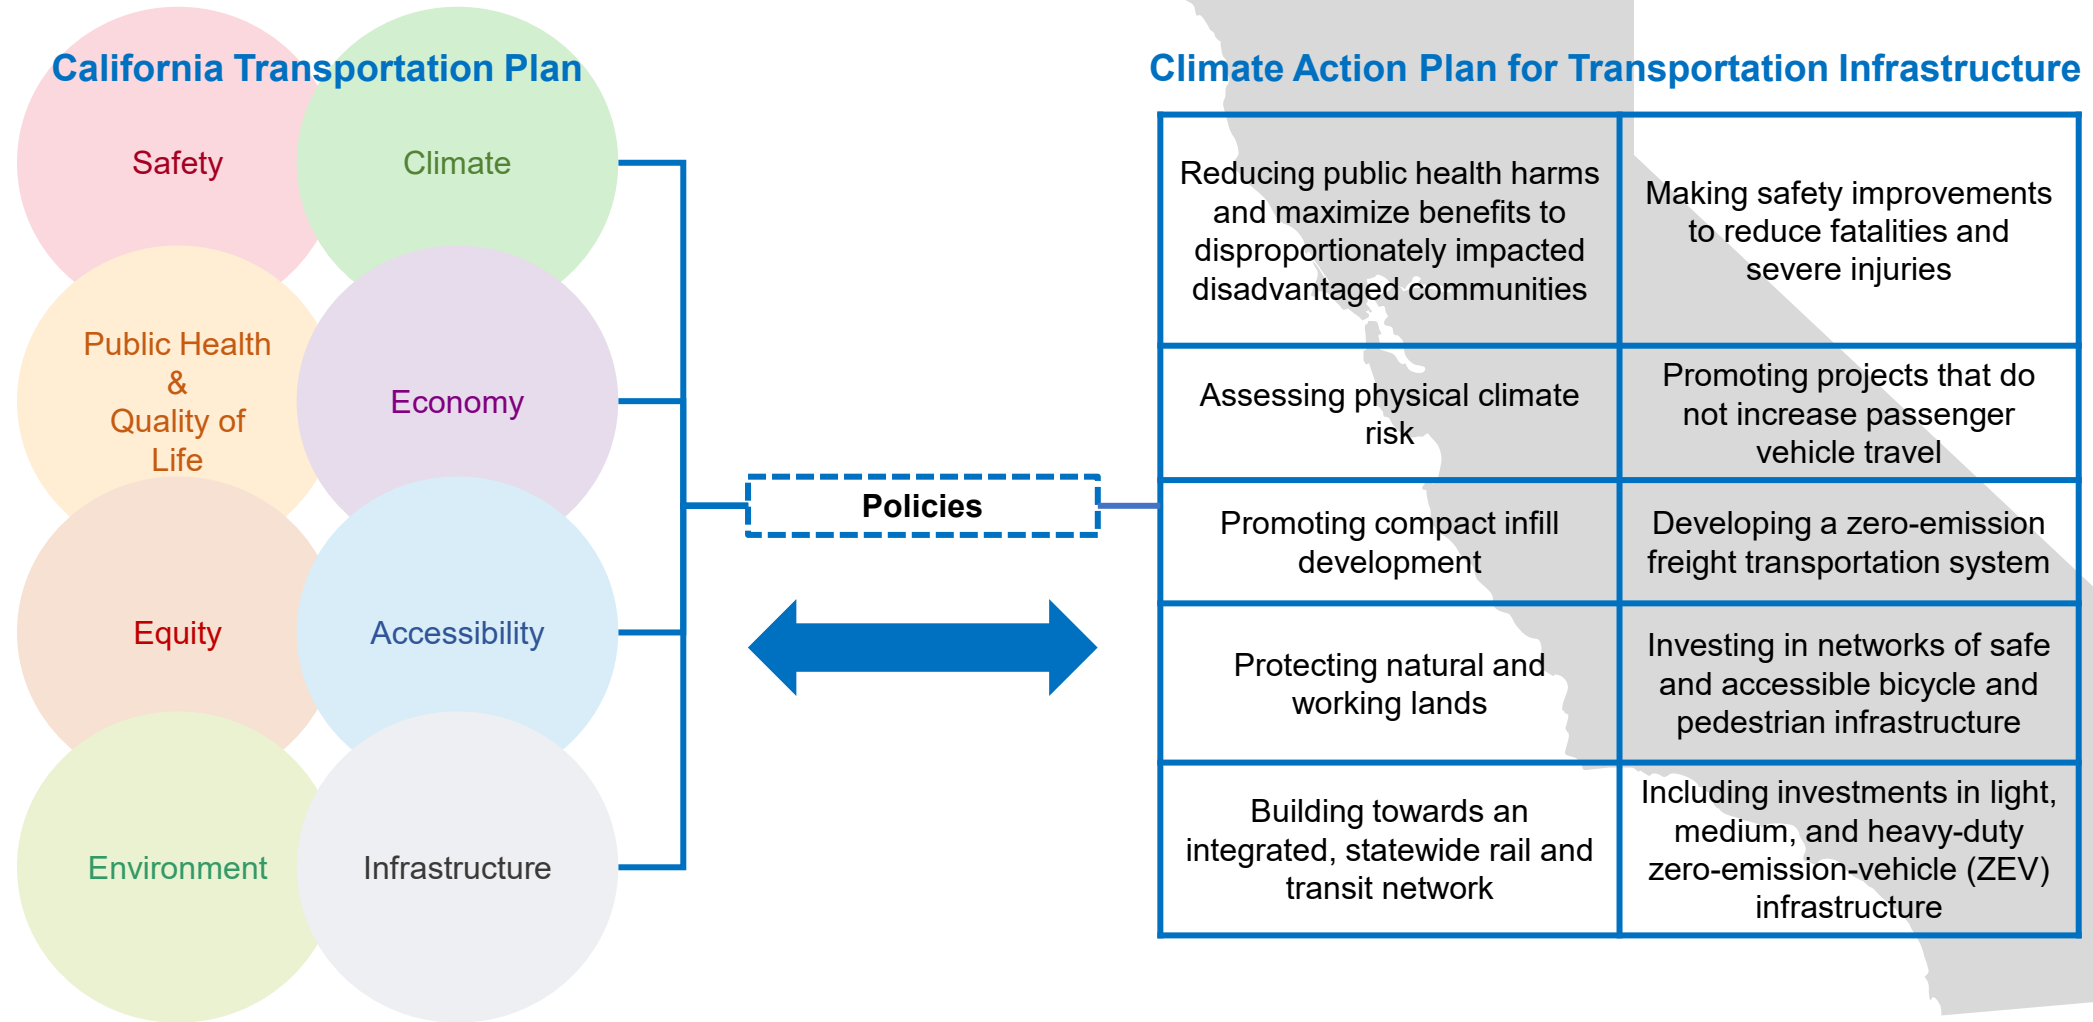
California Transportation Plan

Safety

Climate

Public Health & Quality of Life

Economy

Equity

Accessibility

Environment

Infrastructure

Policies

Climate Action Plan for Transportation Infrastructure

| | |
|---|---|
| Reducing public health harms and maximize benefits to disproportionately impacted disadvantaged communities | Making safety improvements to reduce fatalities and severe injuries |
| Assessing physical climate risk | Promoting projects that do not increase passenger vehicle travel |
| Promoting compact infill development | Developing a zero-emission freight transportation system |
| Protecting natural and working lands | Investing in networks of safe and accessible bicycle and pedestrian infrastructure |
| Building towards an integrated, statewide rail and transit network | Including investments in light, medium, and heavy-duty zero-emission-vehicle (ZEV) infrastructure |